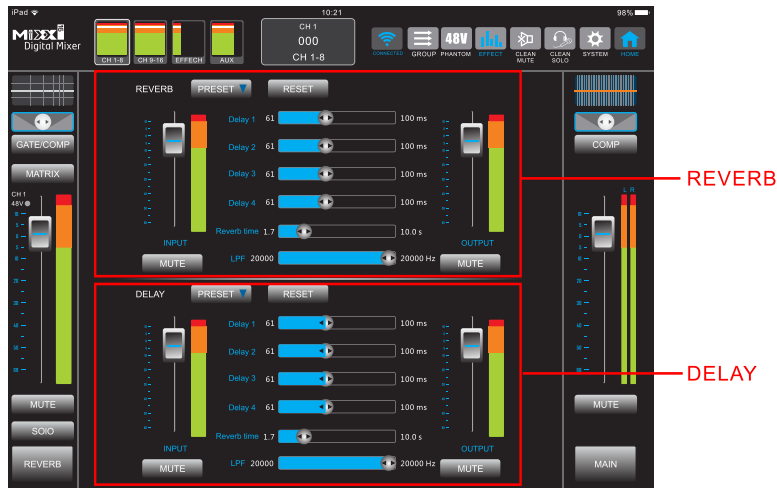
iPad
10:21
98%

MIXX Digital Mixer

CH 1-8
CH 9-16
EFFECH
AUX

CH 1
000
CH 1-8

CONNECTED
GROUP
48V
PHANTOM
EFFECT
CLEAN MUTE
CLEAN SOLO
SYSTEM
HOME

GATE/COMP
MATRIX
CH 1
48V
MUTE
SOIO
REVERB

REVERB
PRESET
RESET
Delay 1 61 100 ms
Delay 2 61 100 ms
Delay 3 61 100 ms
Delay 4 61 100 ms
Reverb time 1.7 10.0 s
LPF 20000 20000 Hz
INPUT
OUTPUT
MUTE
MUTE

DELAY
PRESET
RESET
Delay 1 61 100 ms
Delay 2 61 100 ms
Delay 3 61 100 ms
Delay 4 61 100 ms
Reverb time 1.7 10.0 s
LPF 20000 20000 Hz
INPUT
OUTPUT
MUTE
MUTE

COMP
L R
MUTE
MAIN

REVERB
DELAY